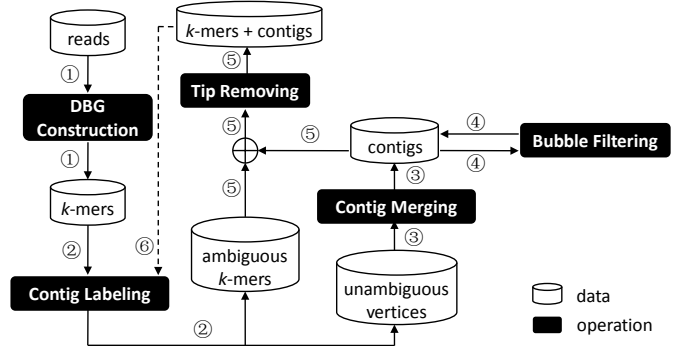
reads
①
DBG Construction
①
$k$-mers
②
Contig Labeling
⑥
$k$-mers + contigs
⑤
Tip Removing
⑤
⑤
⑤
ambiguous $k$-mers
②
contigs
④
Bubble Filtering
④
③
Contig Merging
③
unambiguous vertices
data
operation